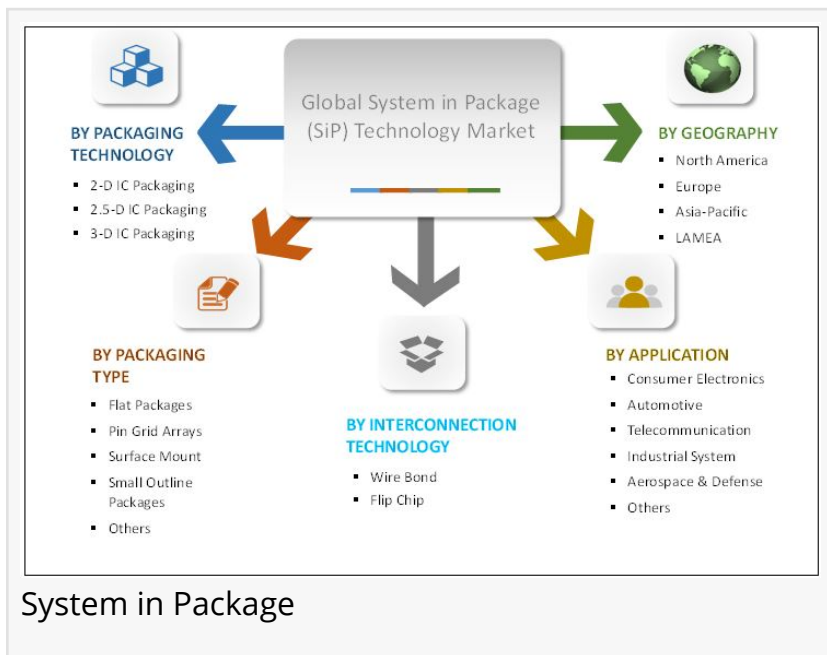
Global System in Package (SiP) Technology Market

BY PACKAGING TECHNOLOGY
- 2-D IC Packaging
- 2.5-D IC Packaging
- 3-D IC Packaging

BY GEOGRAPHY
- North America
- Europe
- Asia-Pacific
- LAMEA

BY PACKAGING TYPE
- Flat Packages
- Pin Grid Arrays
- Surface Mount
- Small Outline Packages
- Others

BY INTERCONNECTION TECHNOLOGY
- Wire Bond
- Flip Chip

BY APPLICATION
- Consumer Electronics
- Automotive
- Telecommunication
- Industrial System
- Aerospace & Defense
- Others

System in Package